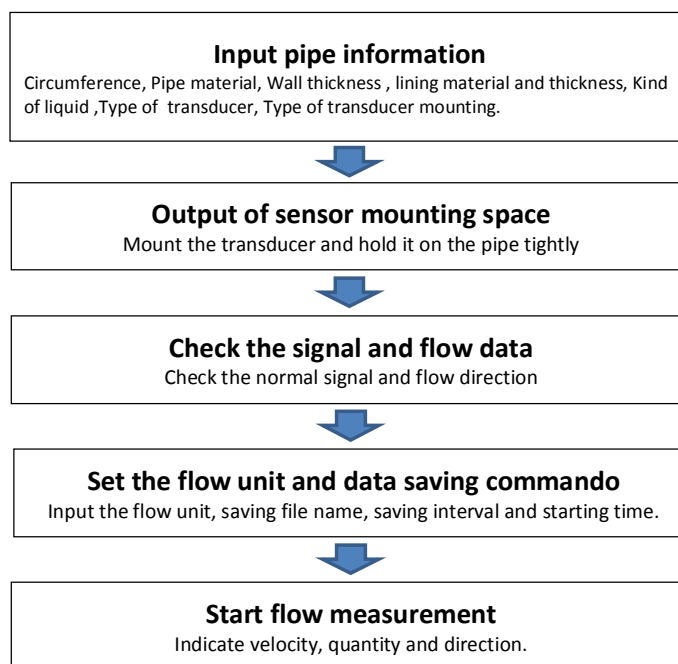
Input pipe information
Circumference, Pipe material, Wall thickness , lining material and thickness, Kind of liquid ,Type of transducer, Type of transducer mounting.

Output of sensor mounting space
Mount the transducer and hold it on the pipe tightly

Check the signal and flow data
Check the normal signal and flow direction

Set the flow unit and data saving commando
Input the flow unit, saving file name, saving interval and starting time.

Start flow measurement
Indicate velocity, quantity and direction.